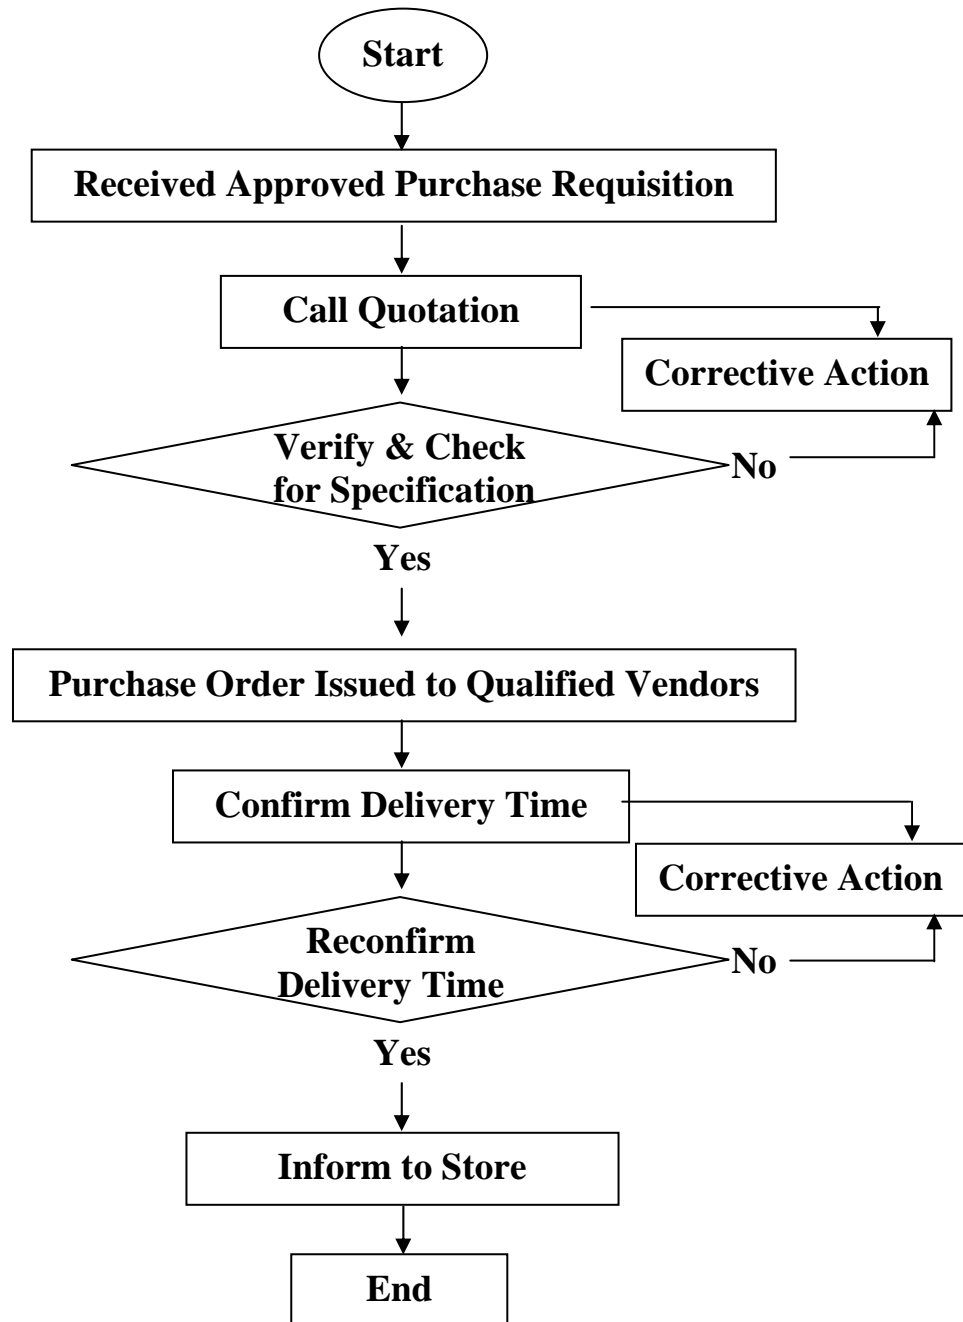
Start

Received Approved Purchase Requisition

Call Quotation

Corrective Action

Verify & Check for Specification

No

Yes

Purchase Order Issued to Qualified Vendors

Confirm Delivery Time

Corrective Action

Reconfirm Delivery Time

No

Yes

Inform to Store

End